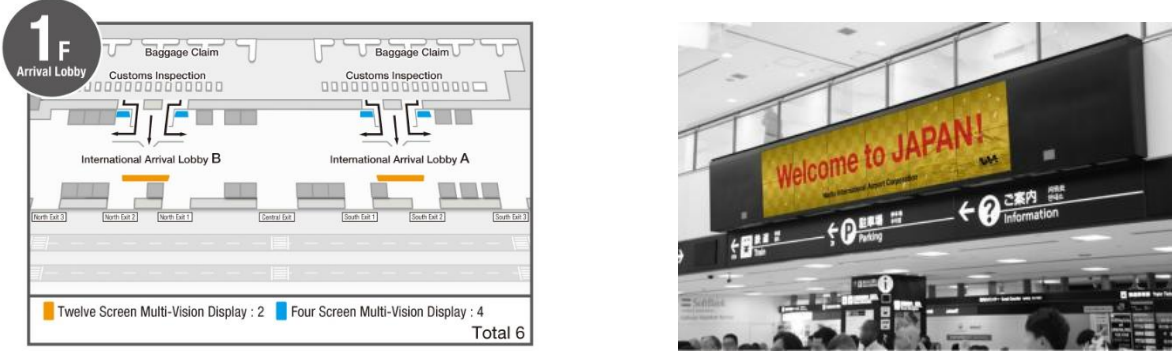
1F
Arrival Lobby

Baggage Claim
Customs Inspection
Baggage Claim
Customs Inspection

International Arrival Lobby B
International Arrival Lobby A

North Exit 3
North Exit 2
North Exit 1
Central Exit
South Exit 1
South Exit 2
South Exit 3

Twelve Screen Multi-Vision Display : 2
Four Screen Multi-Vision Display : 4
Total 6

Welcome to JAPAN!
Narita International Airport Corporation

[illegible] Train
Parking
ご案内 Information